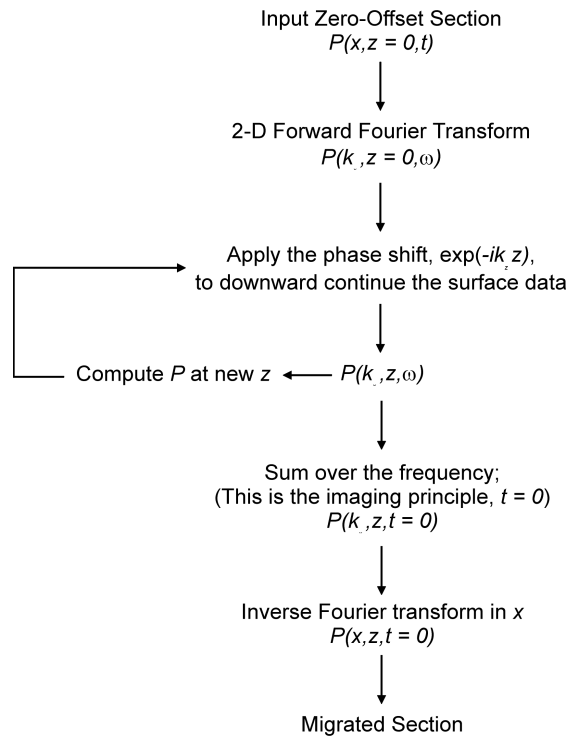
Input Zero-Offset Section
$P(x, z = 0, t)$

2-D Forward Fourier Transform
$P(k_x, z = 0, \omega)$

Apply the phase shift, $\exp(-ik_z z)$, to downward continue the surface data

Compute $P$ at new $z$

$P(k_x, z, \omega)$

Sum over the frequency;
(This is the imaging principle, $t = 0$)
$P(k_x, z, t = 0)$

Inverse Fourier transform in $x$
$P(x, z, t = 0)$

Migrated Section